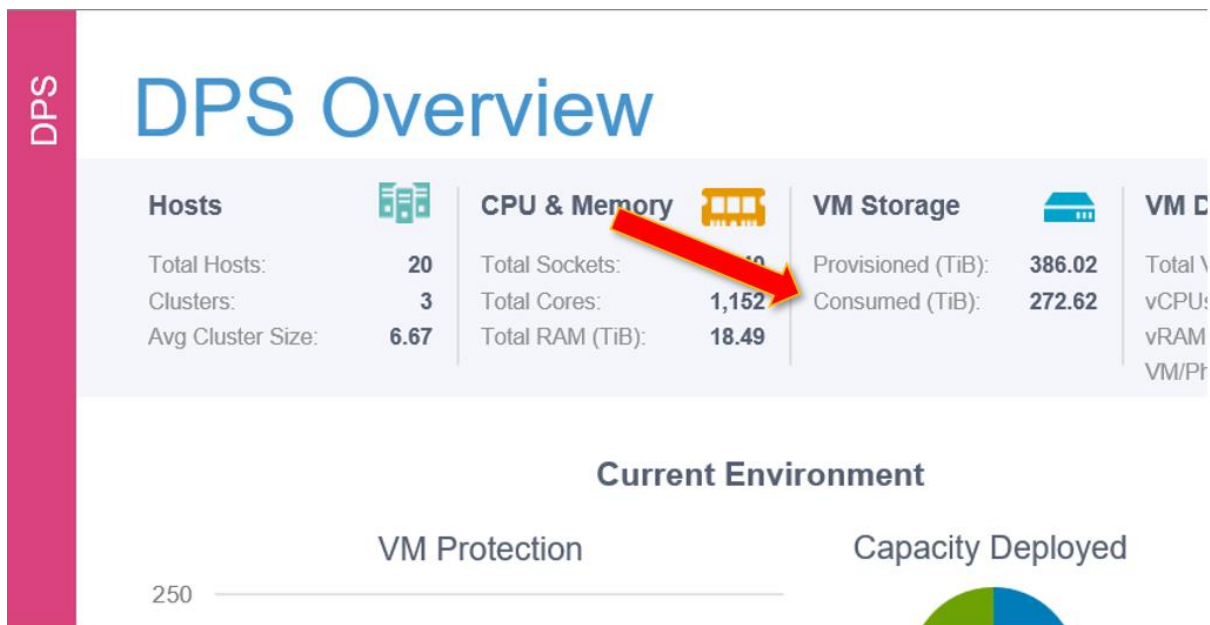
DPS

DPS Overview

Hosts

Total Hosts: 20
Clusters: 3
Avg Cluster Size: 6.67

CPU & Memory

Total Sockets: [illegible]
Total Cores: 1,152
Total RAM (TiB): 18.49

VM Storage

Provisioned (TiB): 386.02
Consumed (TiB): 272.62

VM D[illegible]

Total V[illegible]
vCPU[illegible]
vRAM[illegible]
VM/Ph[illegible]

Current Environment

VM Protection

250

Capacity Deployed